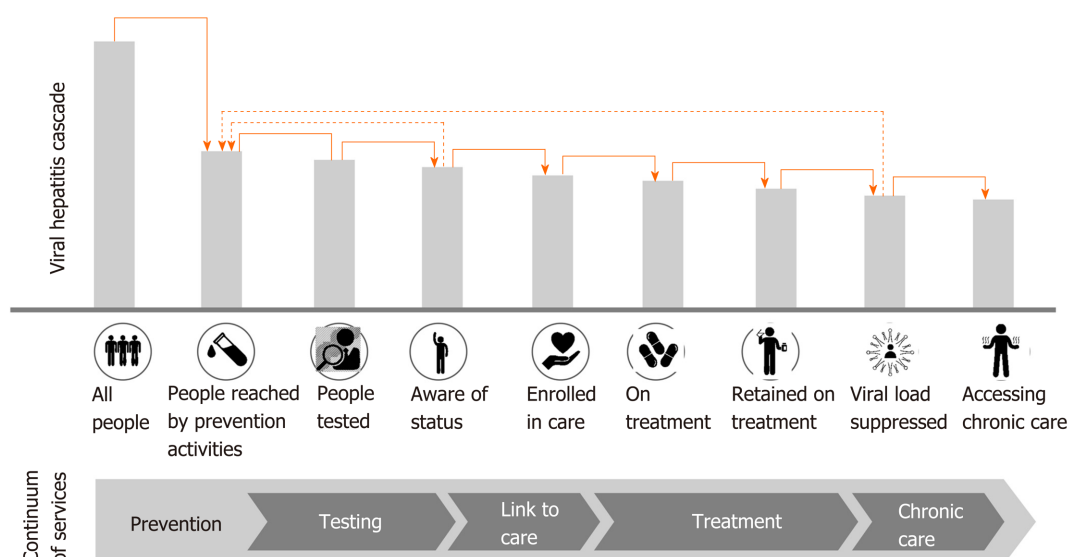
Viral hepatitis cascade

All people

People reached by prevention activities

People tested

Aware of status

Enrolled in care

On treatment

Retained on treatment

Viral load suppressed

Accessing chronic care

Continuum of services

Prevention

Testing

Link to care

Treatment

Chronic care